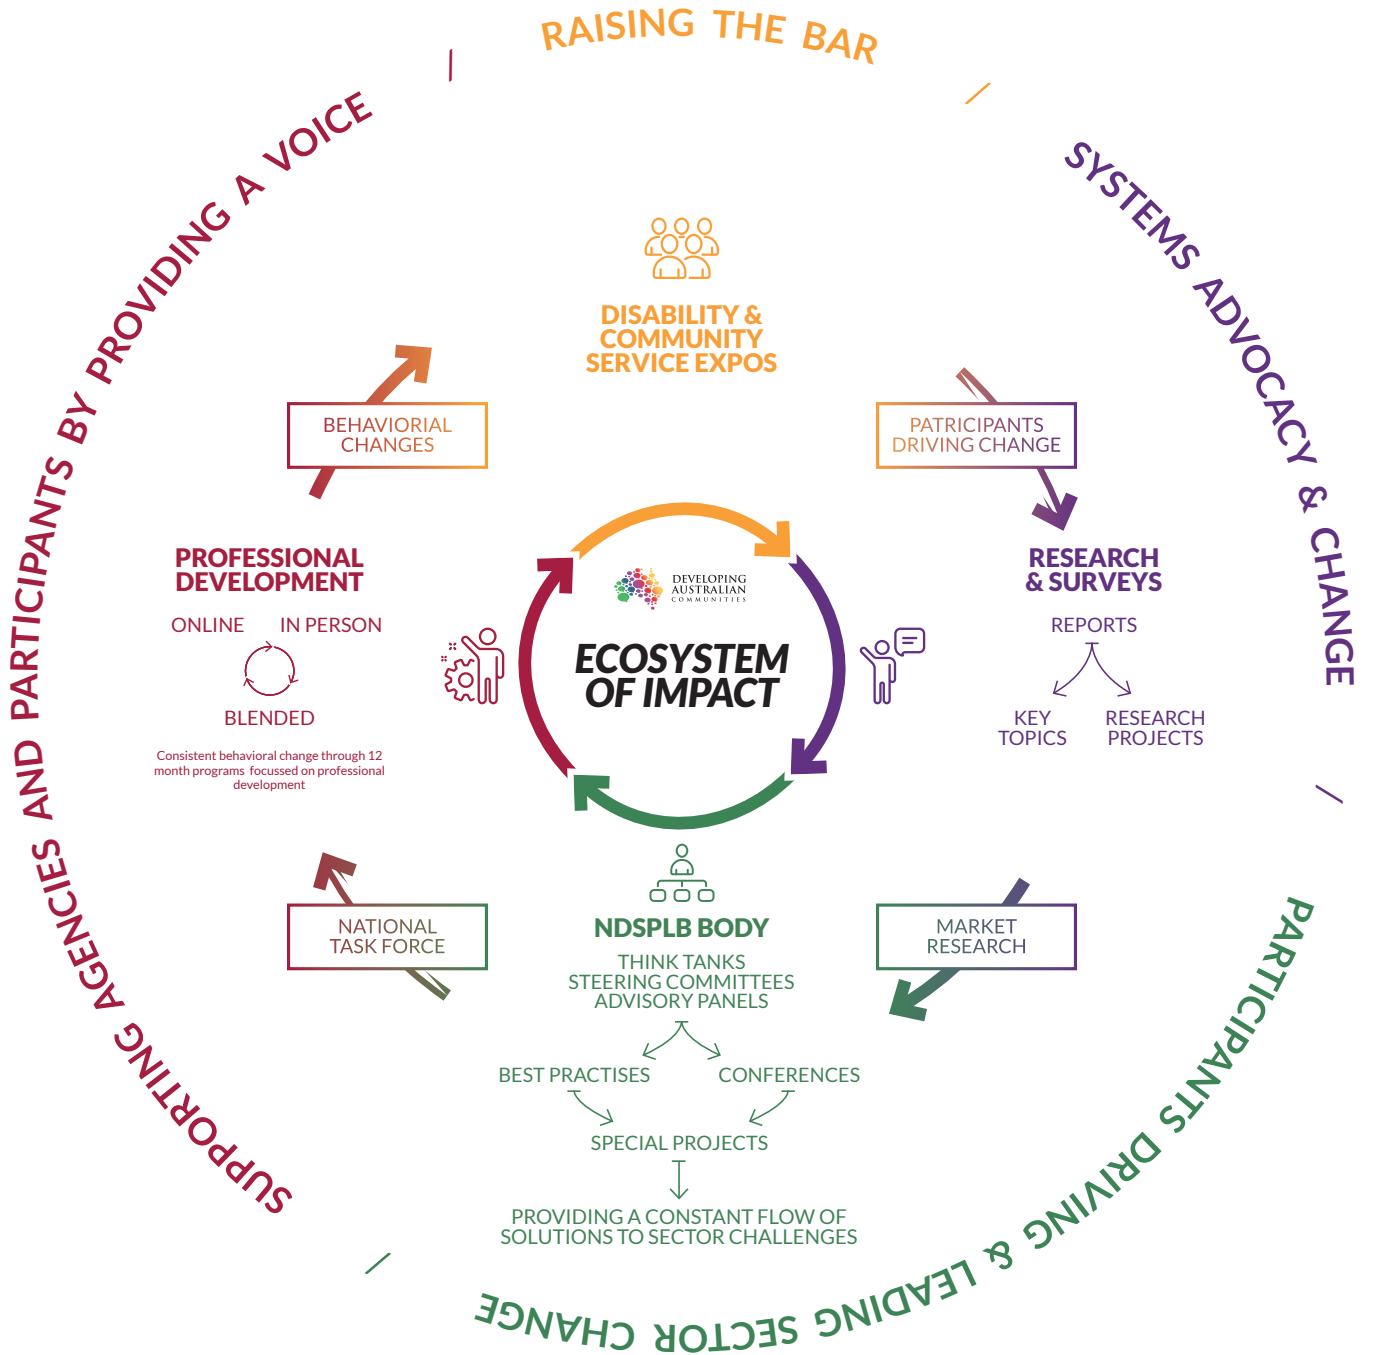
RAISING THE BAR

SYSTEMS ADVOCACY & CHANGE

PARTICIPANTS DRIVING & LEADING SECTOR CHANGE

SUPPORTING AGENCIES AND PARTICIPANTS BY PROVIDING A VOICE

DISABILITY & COMMUNITY SERVICE EXPOS

BEHAVIORIAL CHANGES

PATRICIPANTS DRIVING CHANGE

PROFESSIONAL DEVELOPMENT

ONLINE IN PERSON

BLENDED

Consistent behavioral change through 12 month programs focussed on professional development

DEVELOPING AUSTRALIAN COMMUNITIES

ECOSYSTEM OF IMPACT

RESEARCH & SURVEYS

REPORTS

KEY TOPICS

RESEARCH PROJECTS

NATIONAL TASK FORCE

MARKET RESEARCH

NDSPLB BODY

THINK TANKS
STEERING COMMITTEES
ADVISORY PANELS

BEST PRACTISES

CONFERENCES

SPECIAL PROJECTS

PROVIDING A CONSTANT FLOW OF SOLUTIONS TO SECTOR CHALLENGES